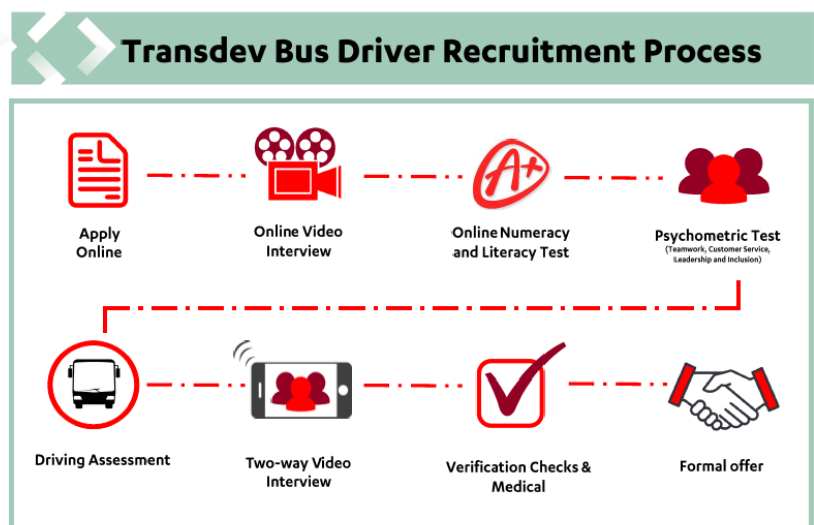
Transdev Bus Driver Recruitment Process

Apply Online

Online Video Interview

A+

Online Numeracy and Literacy Test

Psychometric Test (Teamwork, Customer Service, Leadership and Inclusion)

Driving Assessment

Two-way Video Interview

Verification Checks & Medical

Formal offer